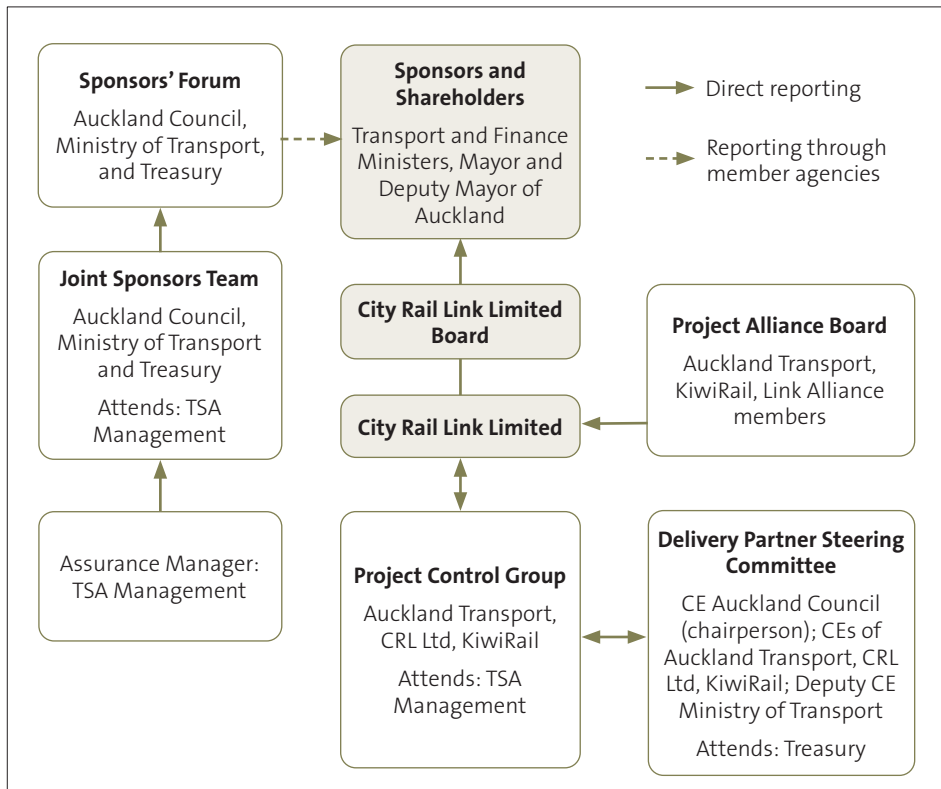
Sponsors' Forum

Auckland Council, Ministry of Transport, and Treasury

Sponsors and Shareholders

Transport and Finance Ministers, Mayor and Deputy Mayor of Auckland

Direct reporting

Reporting through member agencies

Joint Sponsors Team

Auckland Council, Ministry of Transport and Treasury

Attends: TSA Management

City Rail Link Limited Board

City Rail Link Limited

Project Alliance Board

Auckland Transport, KiwiRail, Link Alliance members

Assurance Manager: TSA Management

Project Control Group

Auckland Transport, CRL Ltd, KiwiRail

Attends: TSA Management

Delivery Partner Steering Committee

CE Auckland Council (chairperson); CEs of Auckland Transport, CRL Ltd, KiwiRail; Deputy CE Ministry of Transport

Attends: Treasury